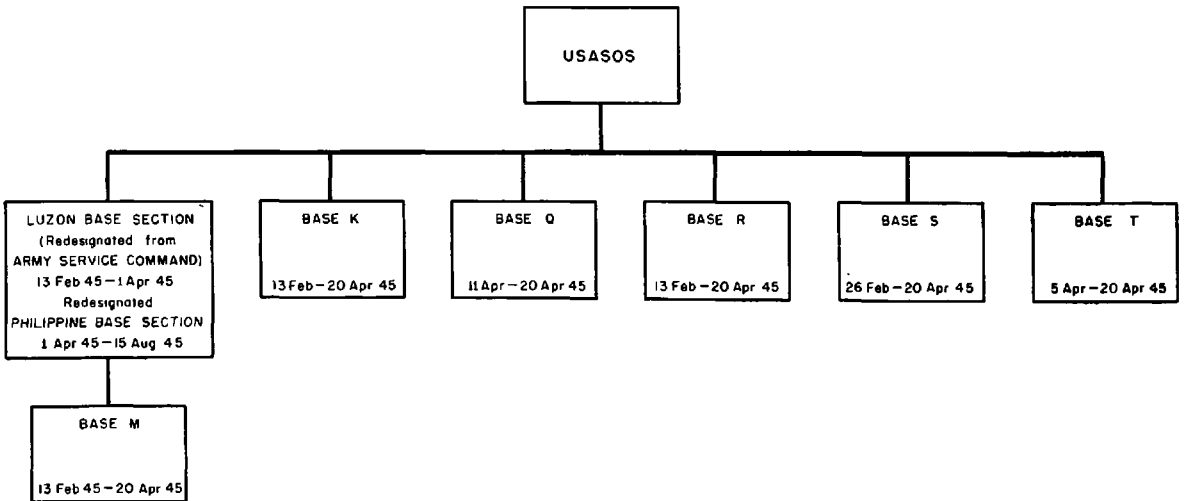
USASOS

LUZON BASE SECTION (Redesignated from ARMY SERVICE COMMAND) 13 Feb 45 – 1 Apr 45 Redesignated PHILIPPINE BASE SECTION 1 Apr 45 – 15 Aug 45

BASE K
13 Feb – 20 Apr 45

BASE Q
11 Apr – 20 Apr 45

BASE R
13 Feb – 20 Apr 45

BASE S
26 Feb – 20 Apr 45

BASE T
5 Apr – 20 Apr 45

BASE M
13 Feb 45 – 20 Apr 45